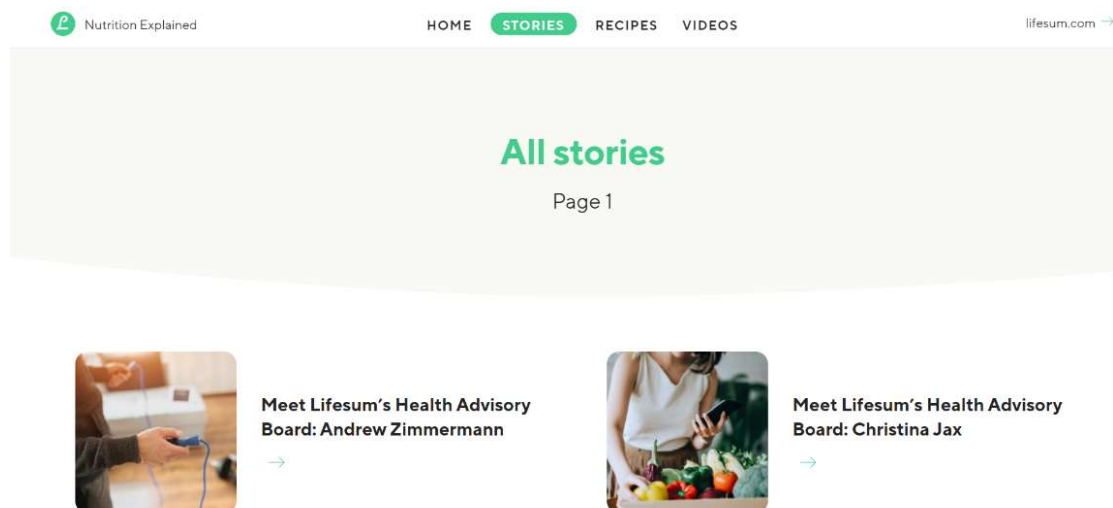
Nutrition Explained

HOME STORIES RECIPES VIDEOS

lifesum.com →

All stories

Page 1

Meet Lifesum's Health Advisory Board: Andrew Zimmermann

→

Meet Lifesum's Health Advisory Board: Christina Jax

→